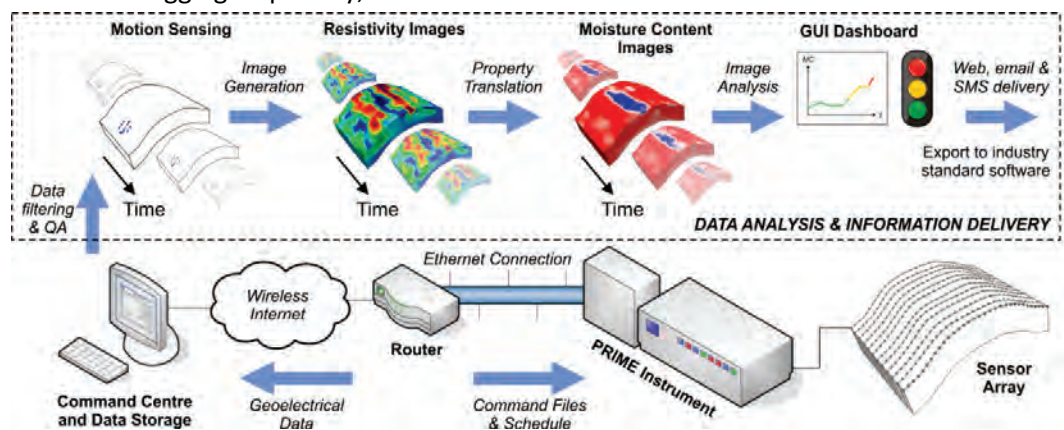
Motion Sensing

Image Generation

Resistivity Images

Property Translation

Moisture Content Images

Image Analysis

GUI Dashboard

MC

t

Web, email & SMS delivery

Export to industry standard software

Time

Time

Time

Data filtering & QA

DATA ANALYSIS & INFORMATION DELIVERY

Ethernet Connection

Wireless Internet

Router

PRIME Instrument

Sensor Array

Command Centre and Data Storage

Geoelectrical Data

Command Files & Schedule